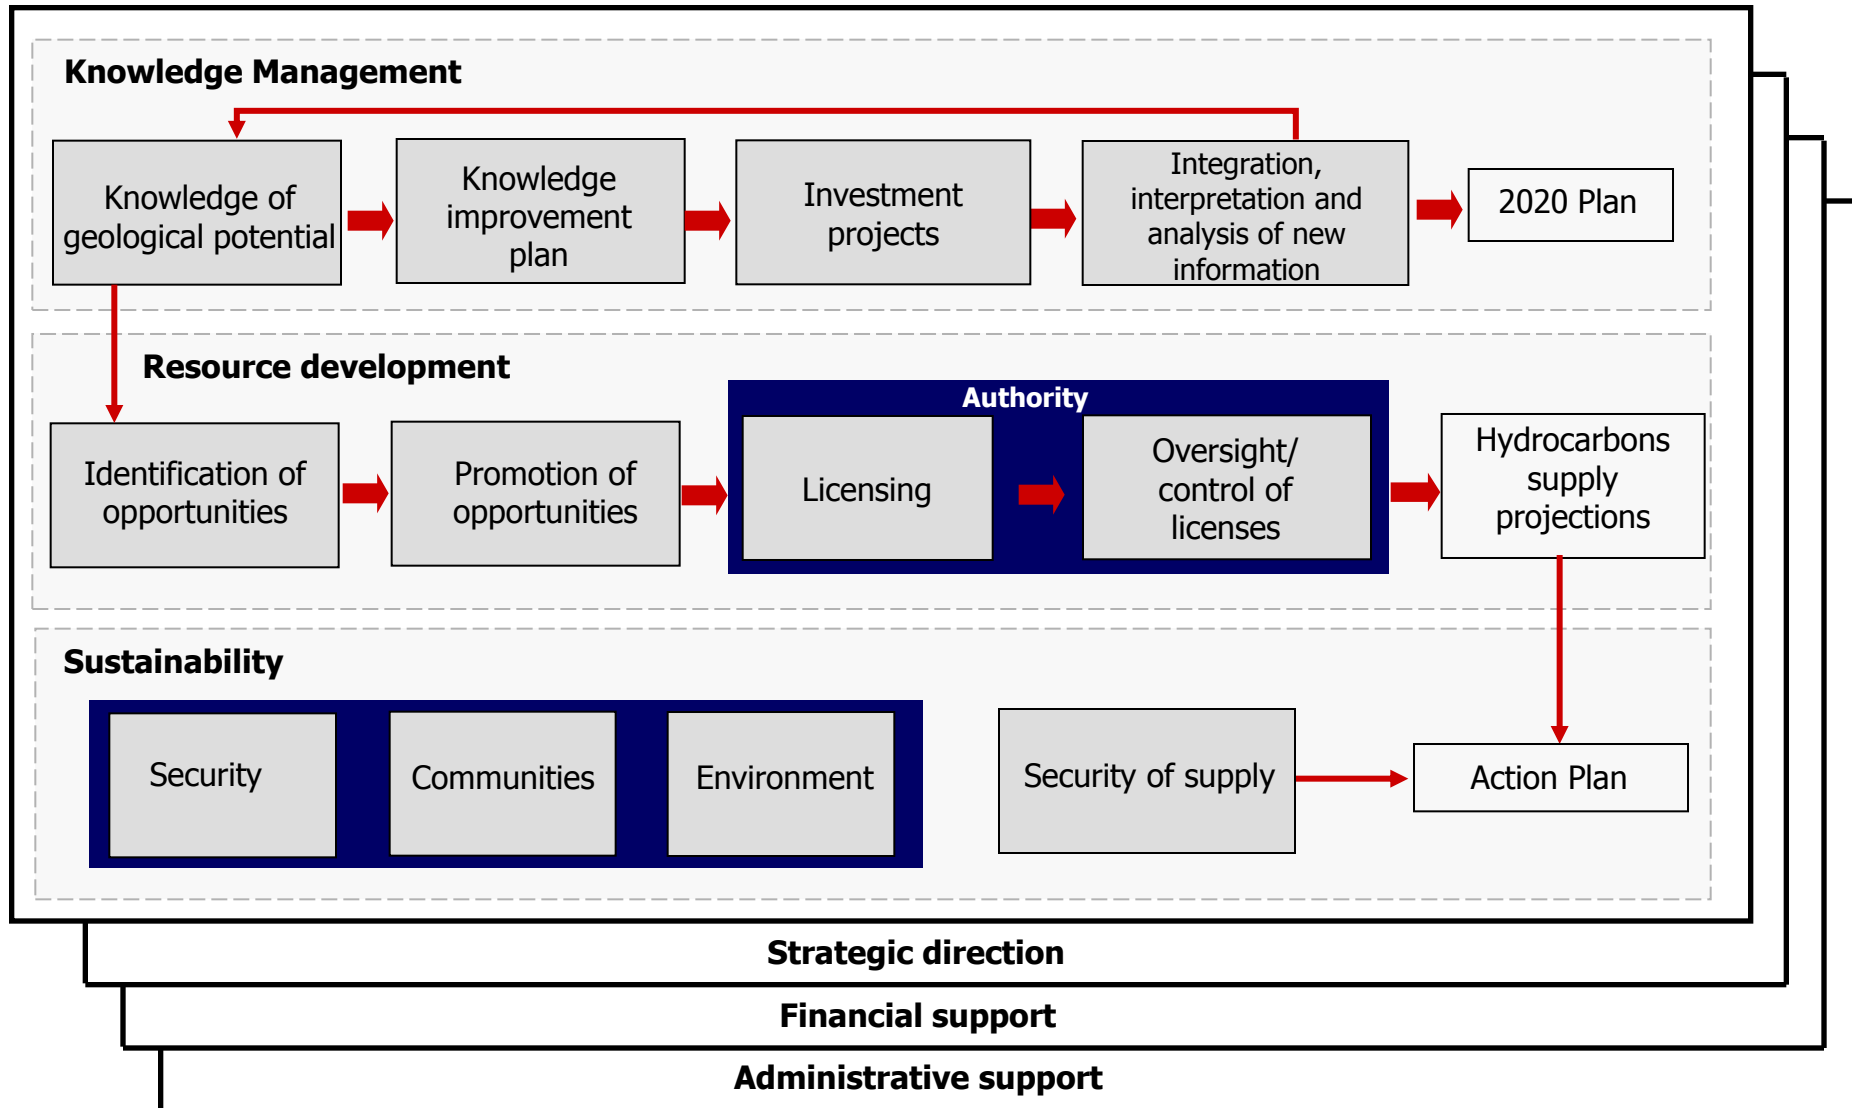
Knowledge Management

Knowledge of geological potential

Knowledge improvement plan

Investment projects

Integration, interpretation and analysis of new information

2020 Plan

Resource development

Identification of opportunities

Promotion of opportunities

Authority

Licensing

Oversight/ control of licenses

Hydrocarbons supply projections

Sustainability

Security

Communities

Environment

Security of supply

Action Plan

Strategic direction

Financial support

Administrative support